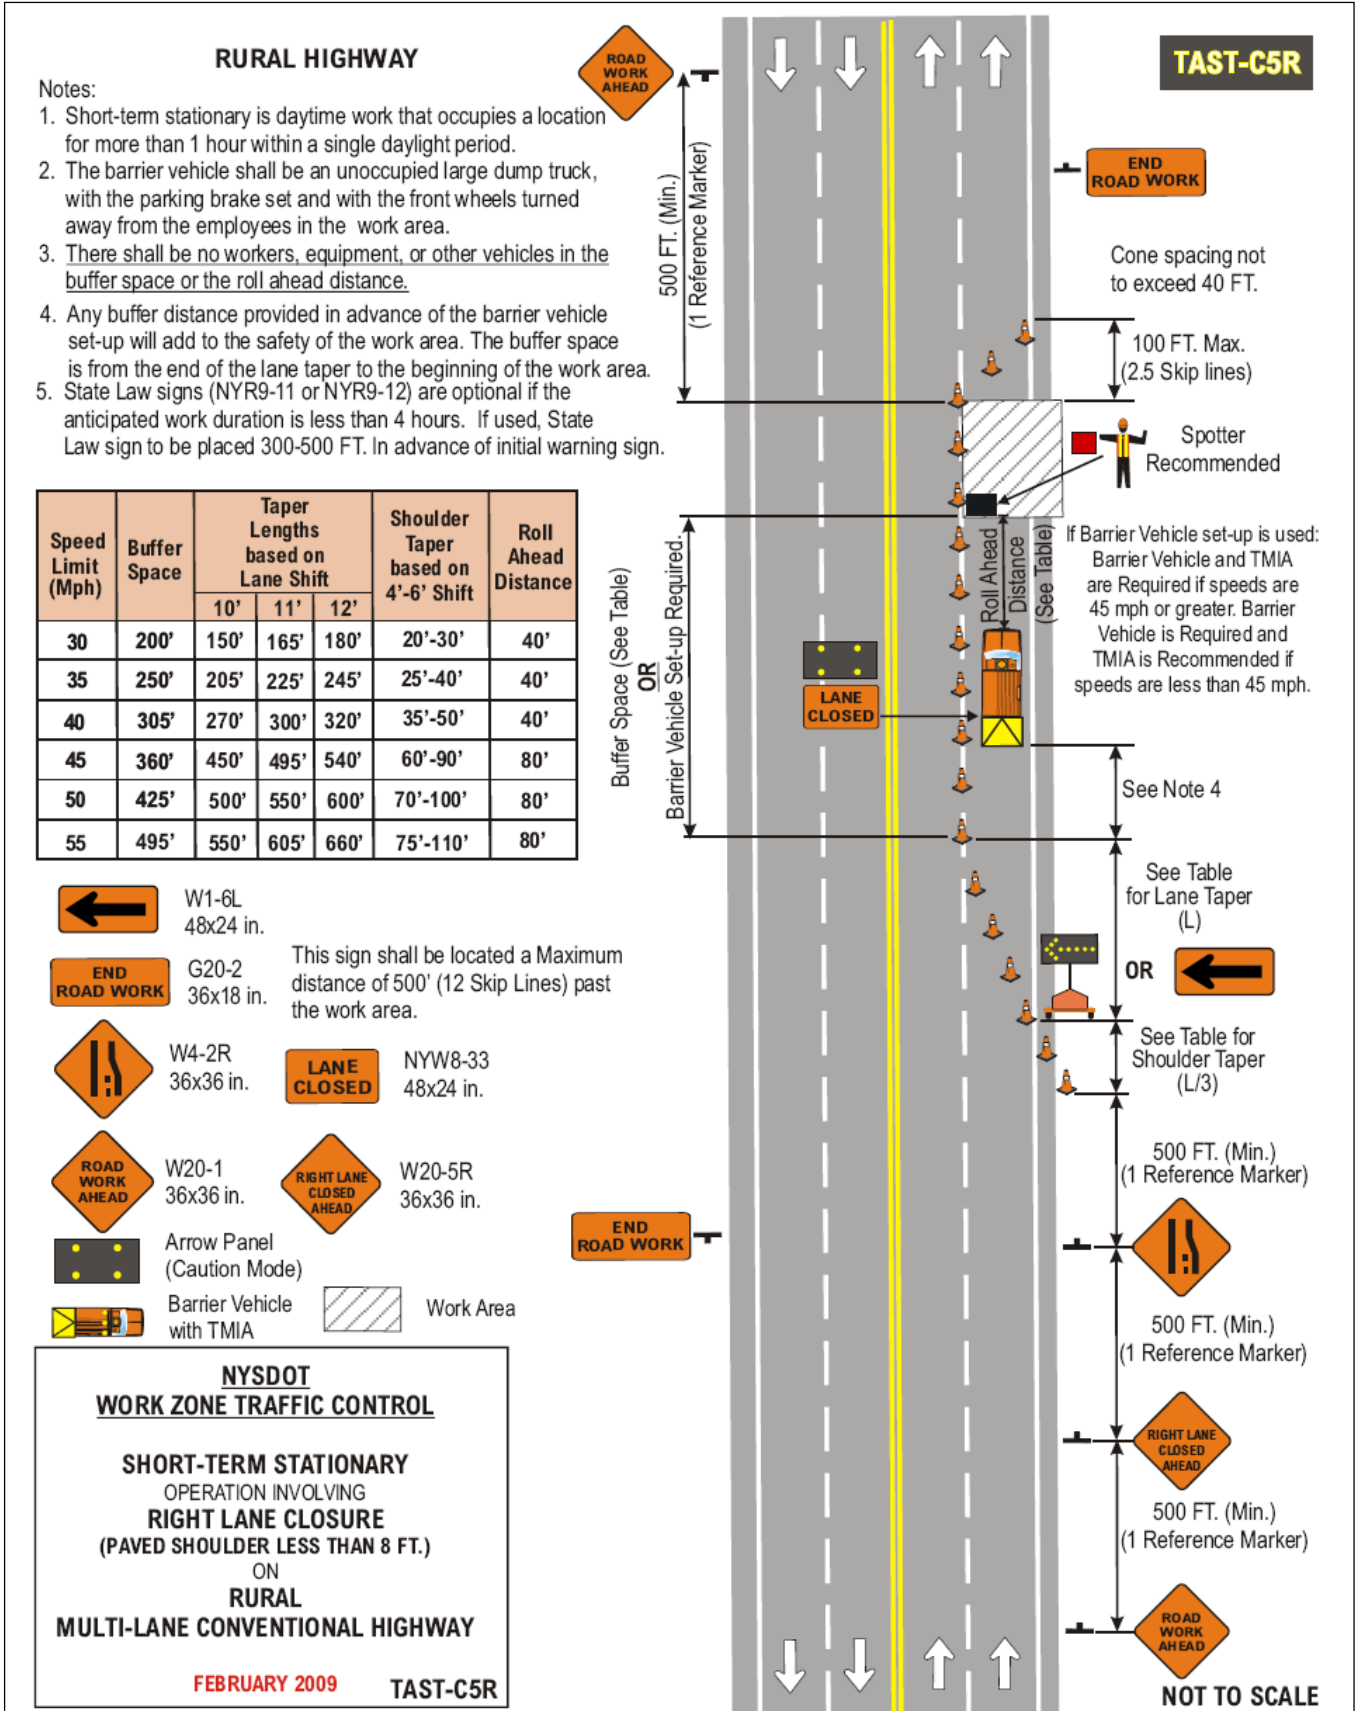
RURAL HIGHWAY

Notes:
1. Short-term stationary is daytime work that occupies a location for more than 1 hour within a single daylight period.
2. The barrier vehicle shall be an unoccupied large dump truck, with the parking brake set and with the front wheels turned away from the employees in the work area.
3. There shall be no workers, equipment, or other vehicles in the buffer space or the roll ahead distance.
4. Any buffer distance provided in advance of the barrier vehicle set-up will add to the safety of the work area. The buffer space is from the end of the lane taper to the beginning of the work area.
5. State Law signs (NYR9-11 or NYR9-12) are optional if the anticipated work duration is less than 4 hours. If used, State Law sign to be placed 300-500 FT. In advance of initial warning sign.

ROAD WORK AHEAD

TAST-C5R

END ROAD WORK

500 FT. (Min.) (1 Reference Marker)

Cone spacing not to exceed 40 FT.

100 FT. Max. (2.5 Skip lines)

Spotter Recommended

| Speed Limit (Mph) | Buffer Space | Taper Lengths based on Lane Shift 10' | 11' | 12' | Shoulder Taper based on 4'-6' Shift | Roll Ahead Distance |
|---|---|---|---|---|---|---|
| 30 | 200' | 150' | 165' | 180' | 20'-30' | 40' |
| 35 | 250' | 205' | 225' | 245' | 25'-40' | 40' |
| 40 | 305' | 270' | 300' | 320' | 35'-50' | 40' |
| 45 | 360' | 450' | 495' | 540' | 60'-90' | 80' |
| 50 | 425' | 500' | 550' | 600' | 70'-100' | 80' |
| 55 | 495' | 550' | 605' | 660' | 75'-110' | 80' |

Buffer Space (See Table) OR Barrier Vehicle Set-up Required.

Roll Ahead Distance (See Table)

If Barrier Vehicle set-up is used: Barrier Vehicle and TMIA are Required if speeds are 45 mph or greater. Barrier Vehicle is Required and TMIA is Recommended if speeds are less than 45 mph.

LANE CLOSED

See Note 4

See Table for Lane Taper (L)

OR

See Table for Shoulder Taper (L/3)

W1-6L 48x24 in.

END ROAD WORK G20-2 36x18 in.

This sign shall be located a Maximum distance of 500' (12 Skip Lines) past the work area.

W4-2R 36x36 in.

LANE CLOSED NYW8-33 48x24 in.

ROAD WORK AHEAD W20-1 36x36 in.

RIGHT LANE CLOSED AHEAD W20-5R 36x36 in.

Arrow Panel (Caution Mode)

Barrier Vehicle with TMIA

Work Area

END ROAD WORK

500 FT. (Min.) (1 Reference Marker)

500 FT. (Min.) (1 Reference Marker)

RIGHT LANE CLOSED AHEAD

500 FT. (Min.) (1 Reference Marker)

ROAD WORK AHEAD

NYSDOT
WORK ZONE TRAFFIC CONTROL

SHORT-TERM STATIONARY
OPERATION INVOLVING
RIGHT LANE CLOSURE
(PAVED SHOULDER LESS THAN 8 FT.)
ON
RURAL
MULTI-LANE CONVENTIONAL HIGHWAY

FEBRUARY 2009 TAST-C5R

NOT TO SCALE